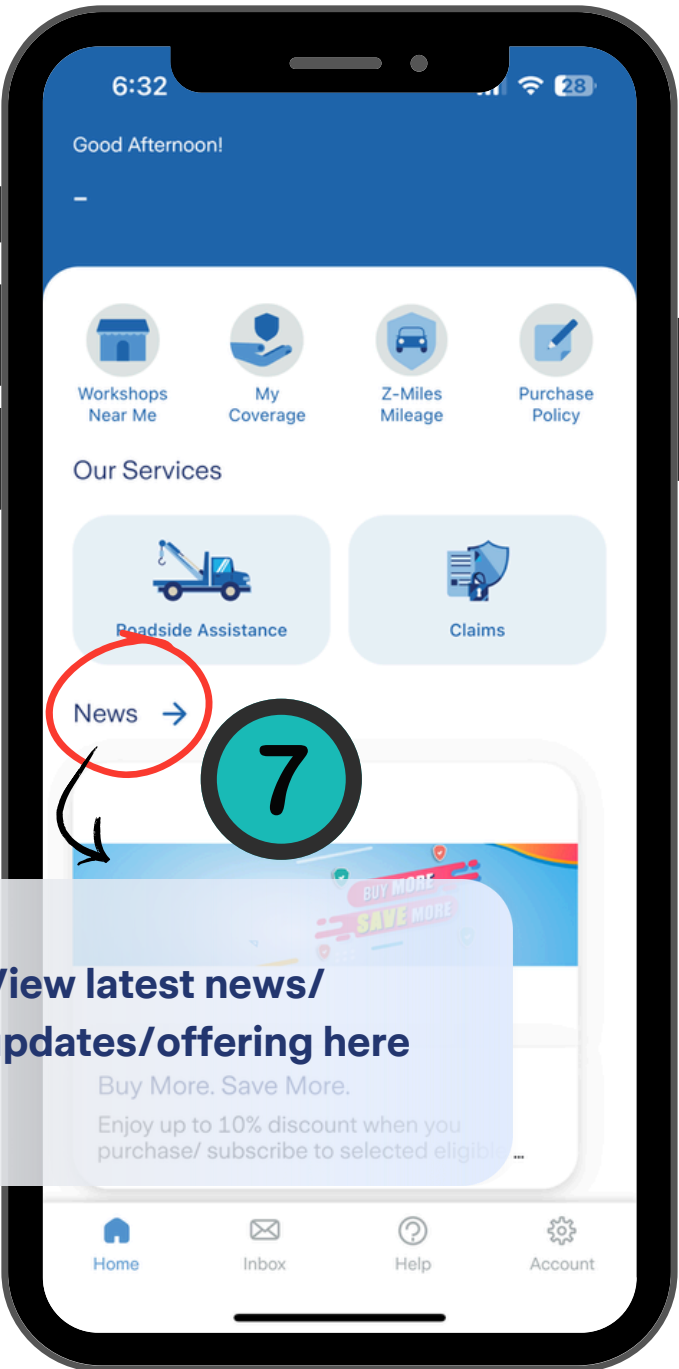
6:32

28

Good Afternoon!

-

Workshops Near Me

My Coverage

Z-Miles Mileage

Purchase Policy

Our Services

Roadside Assistance

Claims

News →

7

BUY MORE SAVE MORE

View latest news/ updates/offering here

Buy More. Save More.

Enjoy up to 10% discount when you purchase/ subscribe to selected eligibl...

Home

Inbox

Help

Account